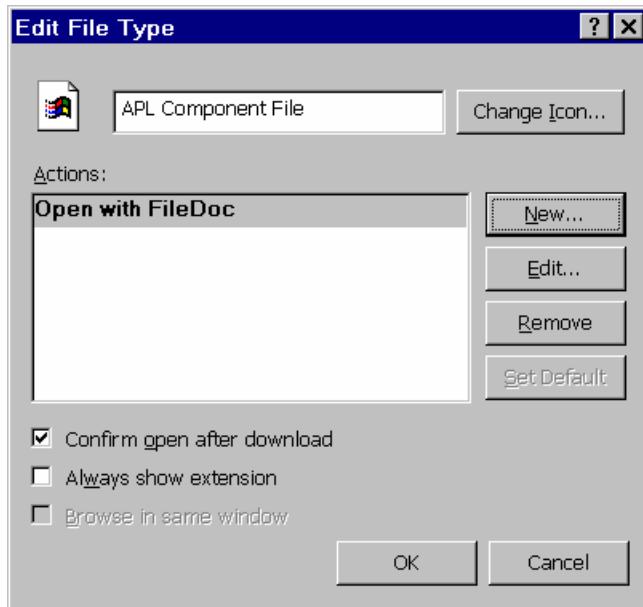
Edit File Type

? X

APL Component File

Change Icon...

Actions:

Open with FileDoc

New...

Edit...

Remove

Set Default

☑ Confirm open after download

☐ Always show extension

☐ Browse in same window

OK

Cancel